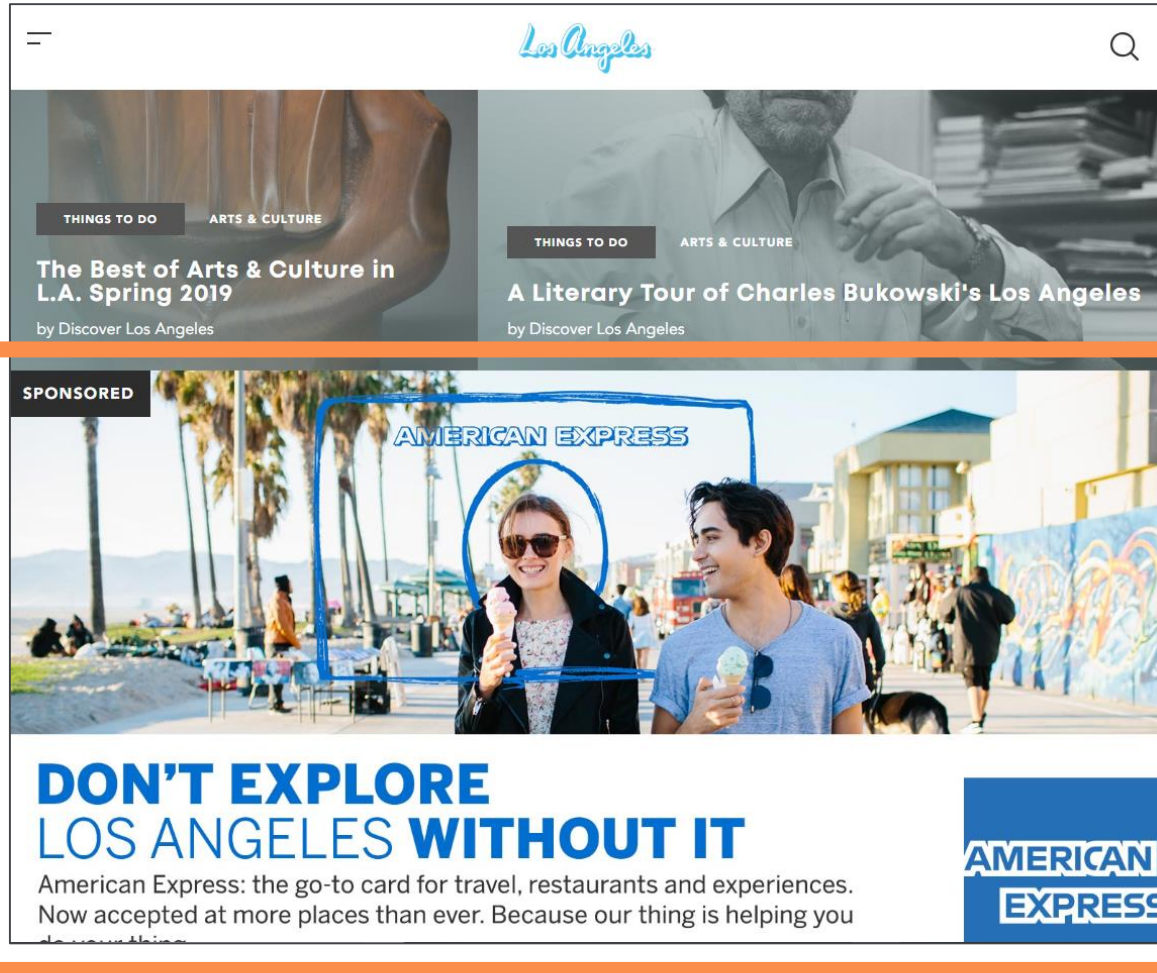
Los Angeles

THINGS TO DO ARTS & CULTURE

The Best of Arts & Culture in L.A. Spring 2019

by Discover Los Angeles

THINGS TO DO ARTS & CULTURE

A Literary Tour of Charles Bukowski's Los Angeles

by Discover Los Angeles

SPONSORED

AMERICAN EXPRESS

DON'T EXPLORE LOS ANGELES WITHOUT IT

American Express: the go-to card for travel, restaurants and experiences. Now accepted at more places than ever. Because our thing is helping you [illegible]

AMERICAN EXPRESS